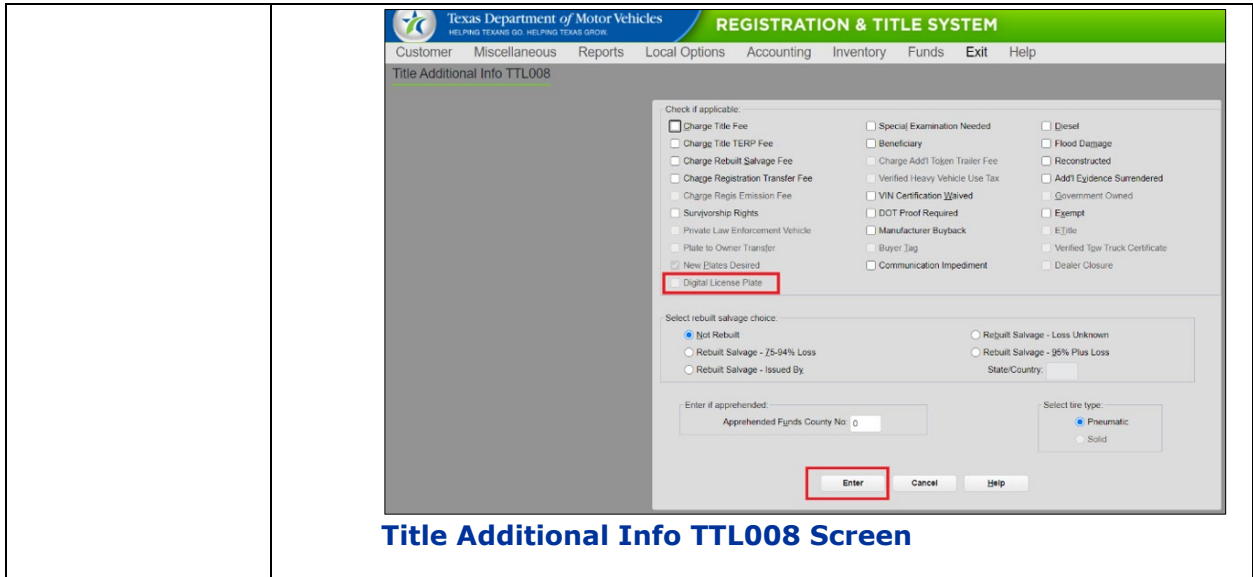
Texas Department of Motor Vehicles
HELPING TEXANS GO. HELPING TEXAS GROW.

REGISTRATION & TITLE SYSTEM

Customer Miscellaneous Reports Local Options Accounting Inventory Funds Exit Help

Title Additional Info TTL008

Check if applicable:

Charge Title Fee
Charge Title TERP Fee
Charge Rebuilt Salvage Fee
Charge Registration Transfer Fee
Charge Regis Emission Fee
Survivorship Rights
Private Law Enforcement Vehicle
Plate to Owner Transfer
New Plates Desired
Digital License Plate

Special Examination Needed
Beneficiary
Charge Add'l Token Trailer Fee
Verified Heavy Vehicle Use Tax
VIN Certification Waived
DOT Proof Required
Manufacturer Buyback
Buyer Tag
Communication Impediment

Diesel
Flood Damage
Reconstructed
Add'l Evidence Surrendered
Government Owned
Exempt
ETitle
Verified Tow Truck Certificate
Dealer Closure

Select rebuilt salvage choice:
Not Rebuilt
Rebuilt Salvage - 75-94% Loss
Rebuilt Salvage - Issued By
Rebuilt Salvage - Loss Unknown
Rebuilt Salvage - 95% Plus Loss
State/Country:

Enter if apprehended:
Apprehended Funds County No: 0

Select tire type:
Pneumatic
Solid

Enter Cancel Help

Title Additional Info TTL008 Screen